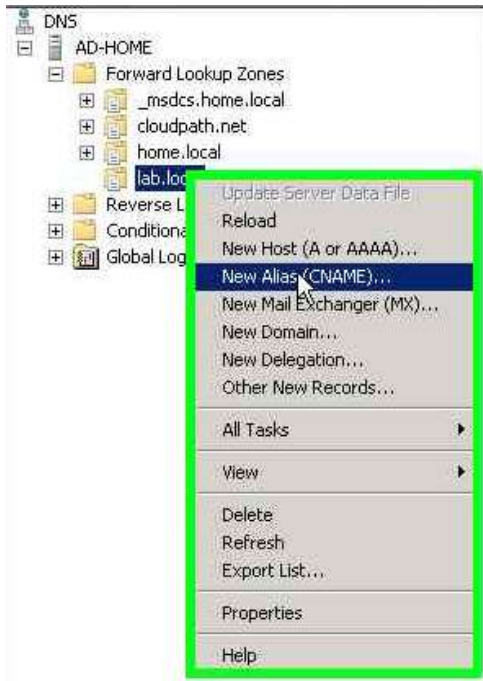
DNS
AD-HOME
Forward Lookup Zones
_msdcs.home.local
cloudpath.net
home.local
lab.loc
Reverse L
Conditiona
Global Log

Update Server Data File
Reload
New Host (A or AAAA)...
New Alias (CNAME)...
New Mail Exchanger (MX)...
New Domain...
New Delegation...
Other New Records...
All Tasks
View
Delete
Refresh
Export List...
Properties
Help